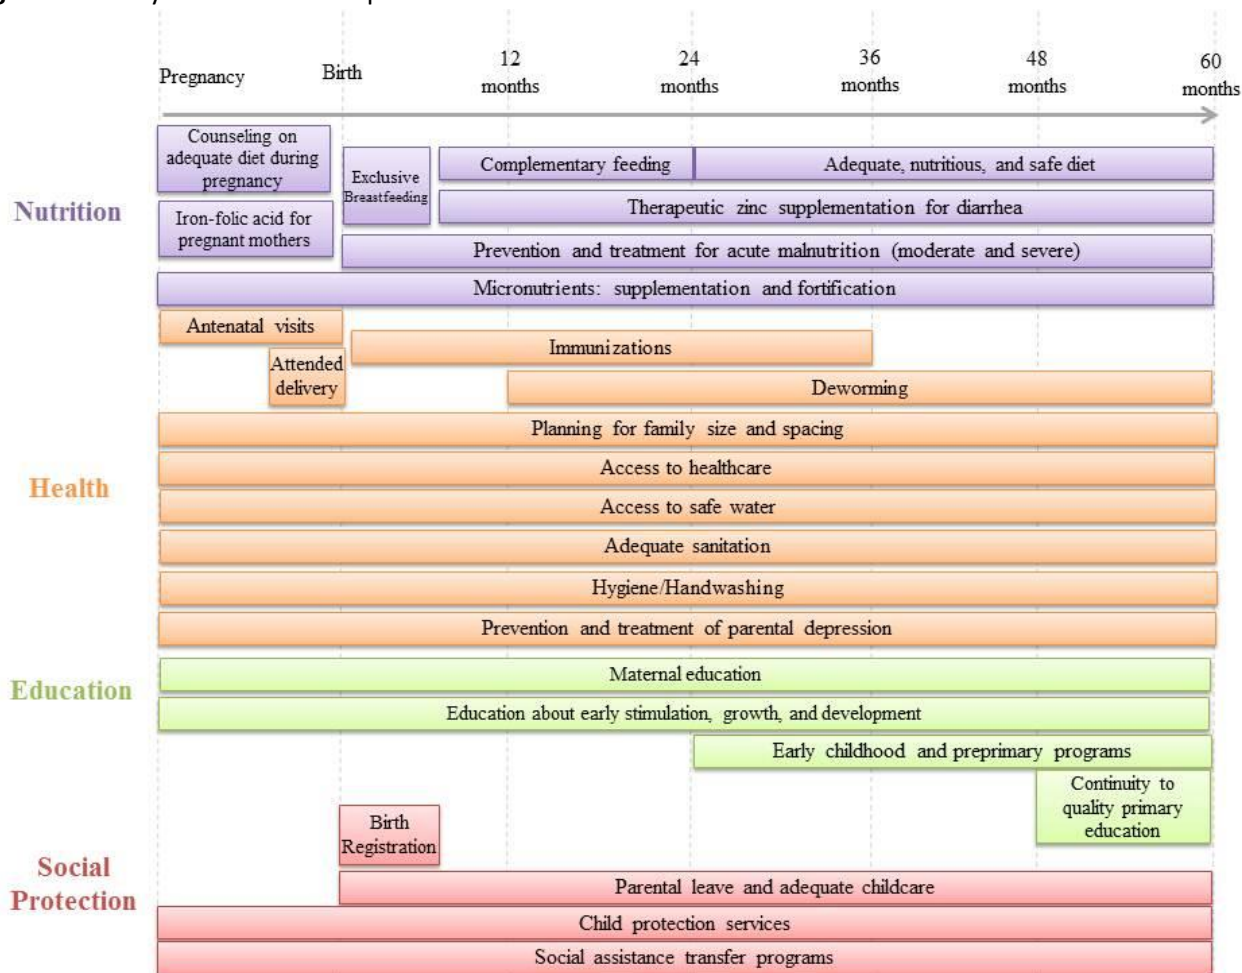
Pregnancy Birth 12 months 24 months 36 months 48 months 60 months

Nutrition

Counseling on adequate diet during pregnancy

Iron-folic acid for pregnant mothers

Exclusive Breastfeeding

Complementary feeding

Adequate, nutritious, and safe diet

Therapeutic zinc supplementation for diarrhea

Prevention and treatment for acute malnutrition (moderate and severe)

Micronutrients: supplementation and fortification

Health

Antenatal visits

Attended delivery

Immunizations

Deworming

Planning for family size and spacing

Access to healthcare

Access to safe water

Adequate sanitation

Hygiene/Handwashing

Prevention and treatment of parental depression

Education

Maternal education

Education about early stimulation, growth, and development

Early childhood and preprimary programs

Continuity to quality primary education

Social Protection

Birth Registration

Parental leave and adequate childcare

Child protection services

Social assistance transfer programs